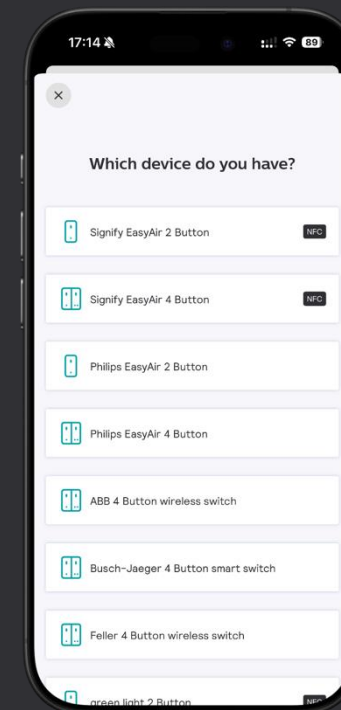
17:14

89

×

Which device do you have?

Signify EasyAir 2 Button NFC

Signify EasyAir 4 Button NFC

Philips EasyAir 2 Button

Philips EasyAir 4 Button

ABB 4 Button wireless switch

Busch-Jaeger 4 Button smart switch

Feller 4 Button wireless switch

green light 2 Button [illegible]